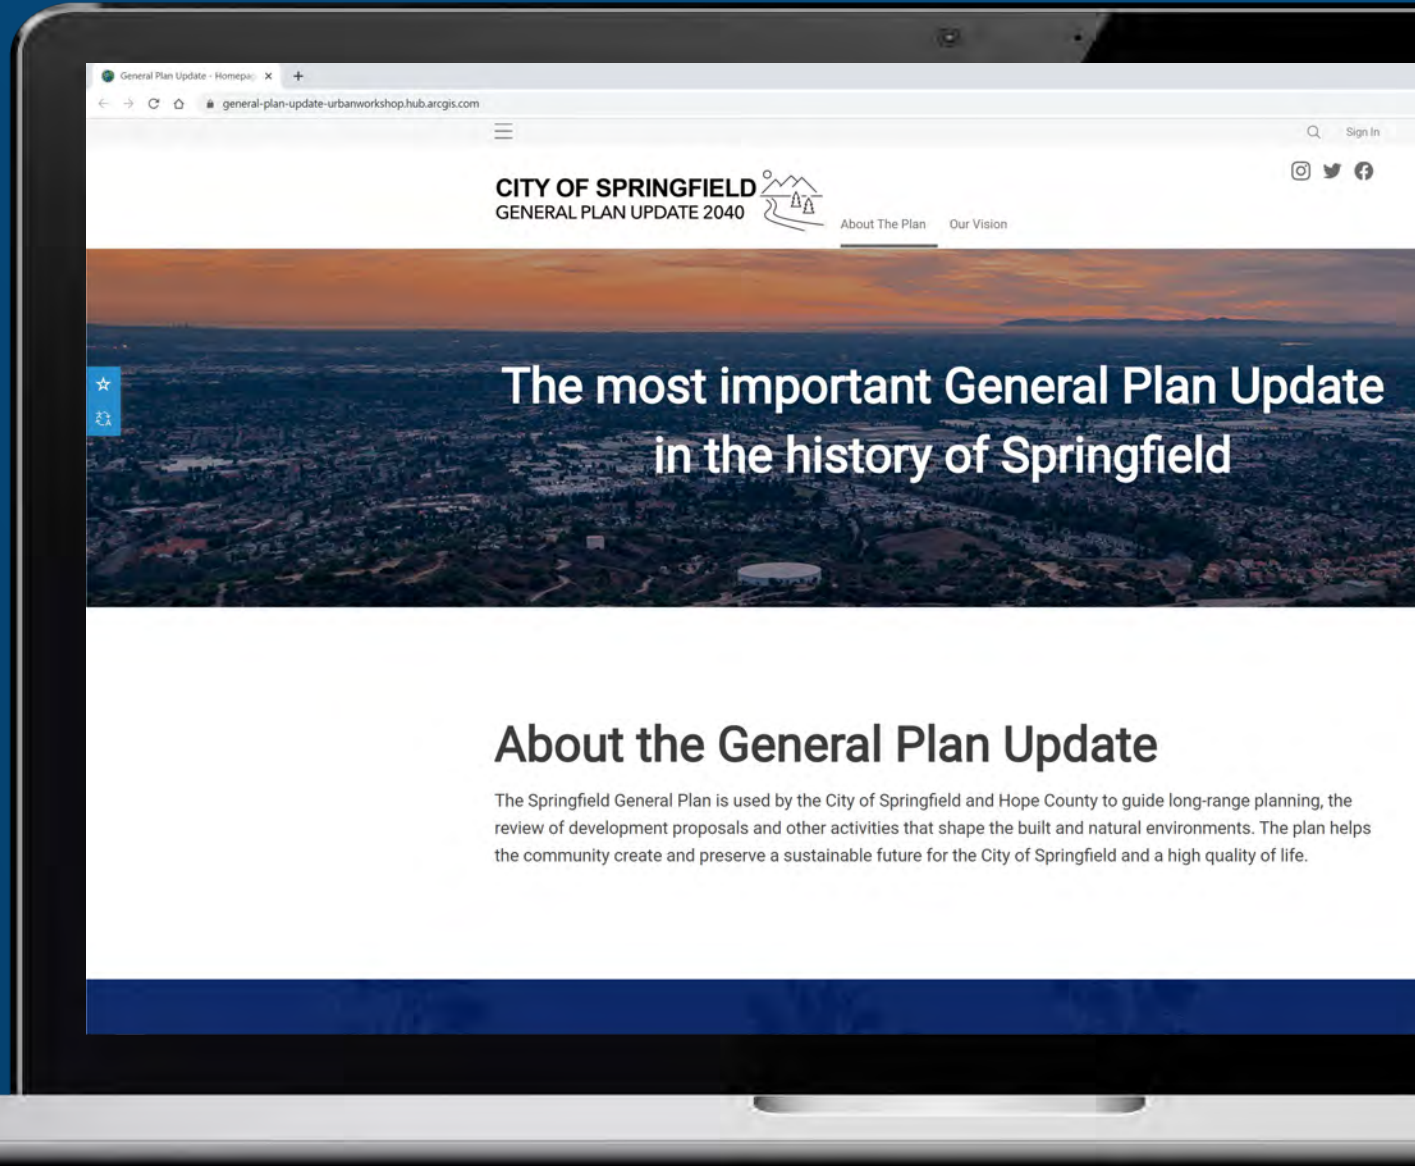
General Plan Update - Homepa ×  +

general-plan-update-urbanworkshop.hub.arcgis.com

Sign In

CITY OF SPRINGFIELD
GENERAL PLAN UPDATE 2040

About The Plan   Our Vision

The most important General Plan Update in the history of Springfield

About the General Plan Update

The Springfield General Plan is used by the City of Springfield and Hope County to guide long-range planning, the review of development proposals and other activities that shape the built and natural environments. The plan helps the community create and preserve a sustainable future for the City of Springfield and a high quality of life.